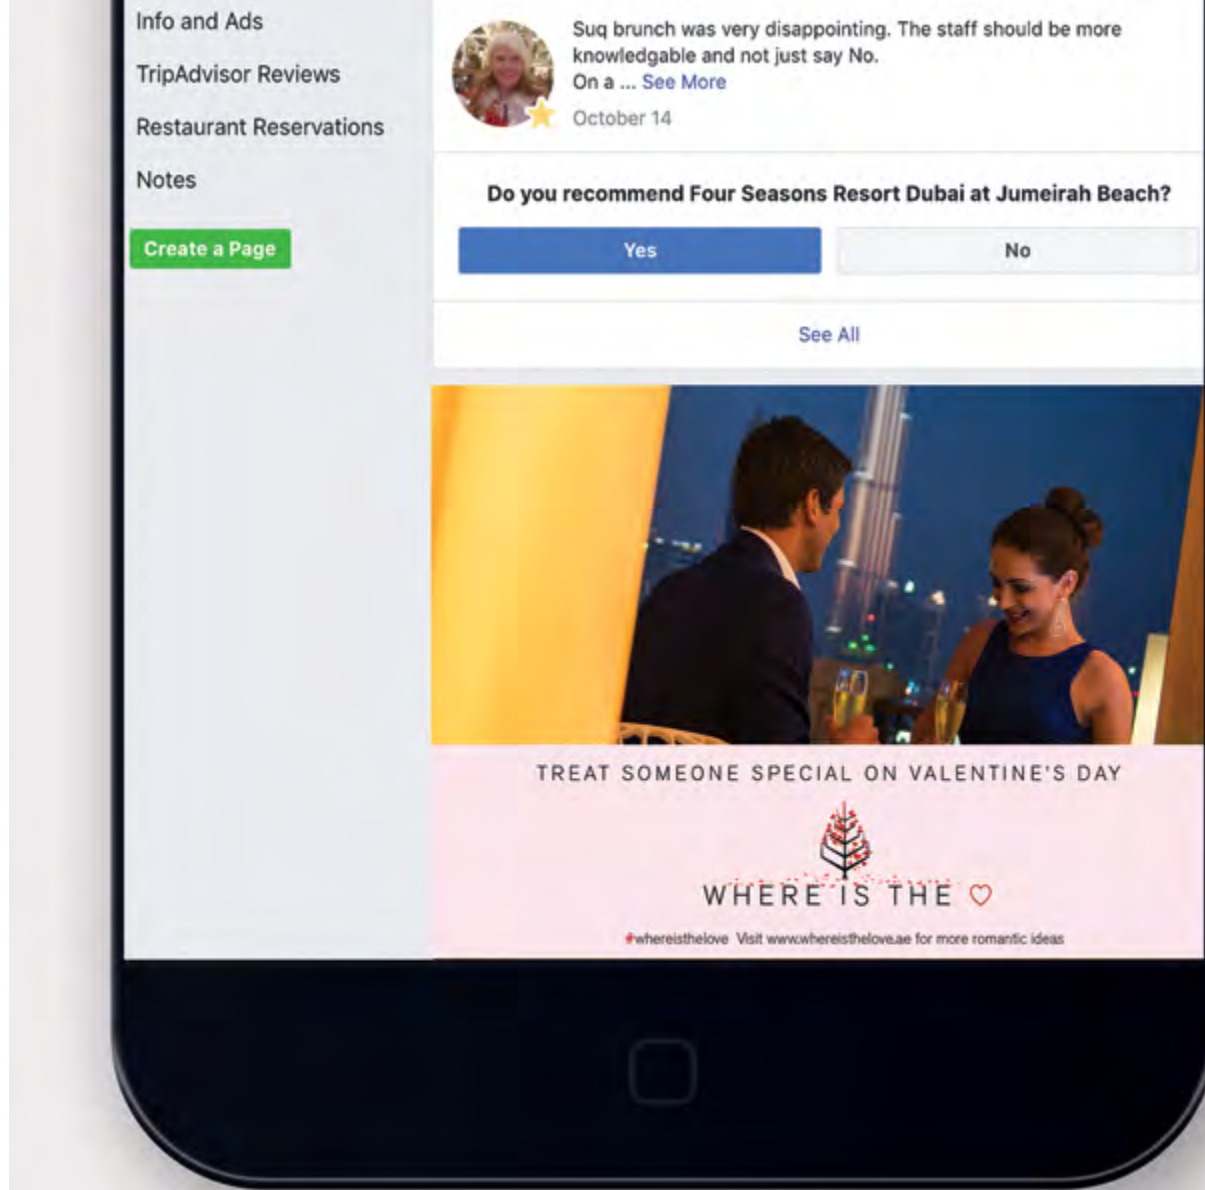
Info and Ads

TripAdvisor Reviews

Restaurant Reservations

Notes

Create a Page

Suq brunch was very disappointing. The staff should be more knowledgable and not just say No.
On a ... See More

October 14

Do you recommend Four Seasons Resort Dubai at Jumeirah Beach?

Yes

No

See All

TREAT SOMEONE SPECIAL ON VALENTINE'S DAY

WHERE IS THE ♡

#whereisthelove Visit www.whereisthelove.ae for more romantic ideas